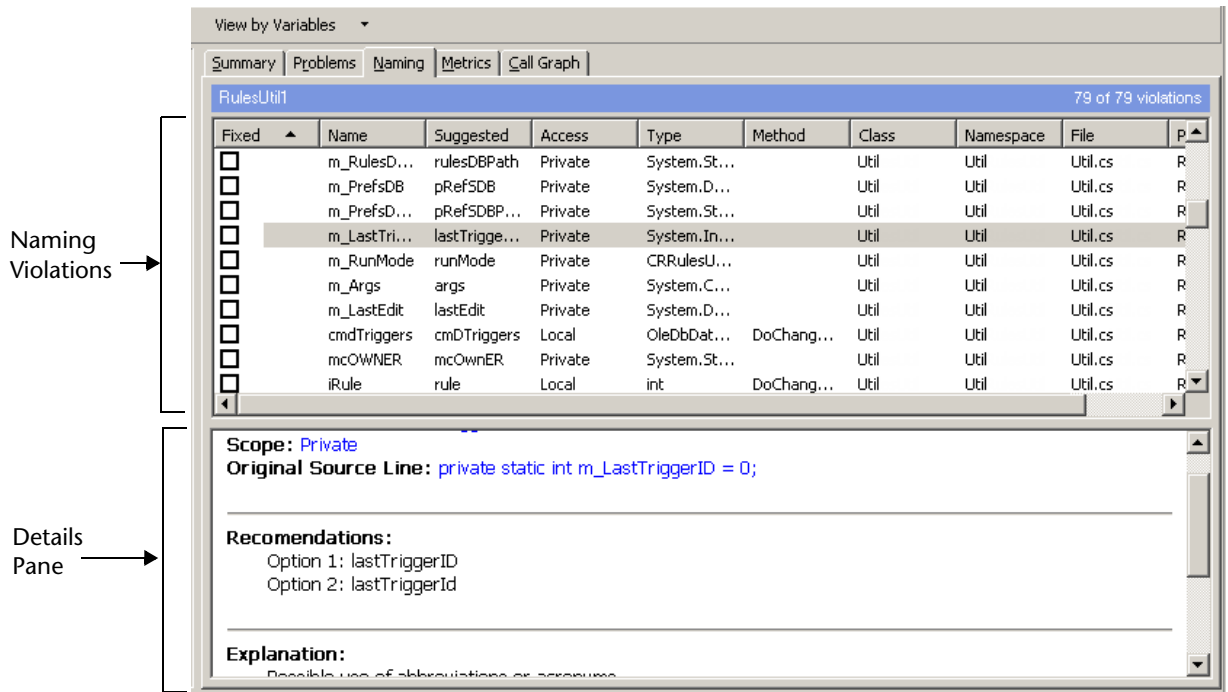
View by Variables

Summary | Problems | Naming | Metrics | Call Graph

RulesUtil1 79 of 79 violations

| Fixed | Name | Suggested | Access | Type | Method | Class | Namespace | File | P |
|---|---|---|---|---|---|---|---|---|---|
| ☐ | m_RulesD... | rulesDBPath | Private | System.St... | | Util | Util | Util.cs | R |
| ☐ | m_PrefsDB | pRefSDB | Private | System.D... | | Util | Util | Util.cs | R |
| ☐ | m_PrefsD... | pRefSDBP... | Private | System.St... | | Util | Util | Util.cs | R |
| ☐ | m_LastTri... | lastTrigge... | Private | System.In... | | Util | Util | Util.cs | R |
| ☐ | m_RunMode | runMode | Private | CRRulesU... | | Util | Util | Util.cs | R |
| ☐ | m_Args | args | Private | System.C... | | Util | Util | Util.cs | R |
| ☐ | m_LastEdit | lastEdit | Private | System.D... | | Util | Util | Util.cs | R |
| ☐ | cmdTriggers | cmDTriggers | Local | OleDbDat... | DoChang... | Util | Util | Util.cs | R |
| ☐ | mcOWNER | mcOwnER | Private | System.St... | | Util | Util | Util.cs | R |
| ☐ | iRule | rule | Local | int | DoChang... | Util | Util | Util.cs | R |

Naming Violations

Scope: Private
Original Source Line: private static int m_LastTriggerID = 0;

Recomendations:
Option 1: lastTriggerID
Option 2: lastTriggerId

Explanation:
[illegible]

Details Pane